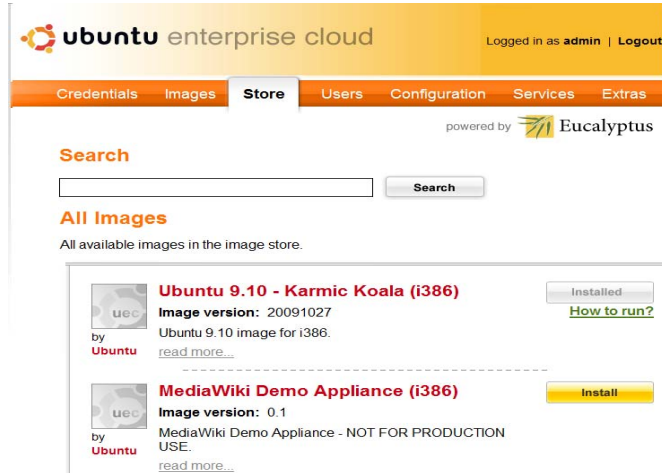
ubuntu enterprise cloud

Logged in as admin | Logout

Credentials Images Store Users Configuration Services Extras

powered by Eucalyptus

Search

Search

All Images

All available images in the image store.

uec
by
Ubuntu

Ubuntu 9.10 - Karmic Koala (i386)

Image version: 20091027

Ubuntu 9.10 image for i386.

read more...

Installed

How to run?

uec
by
Ubuntu

MediaWiki Demo Appliance (i386)

Image version: 0.1

MediaWiki Demo Appliance - NOT FOR PRODUCTION USE.

read more...

Install